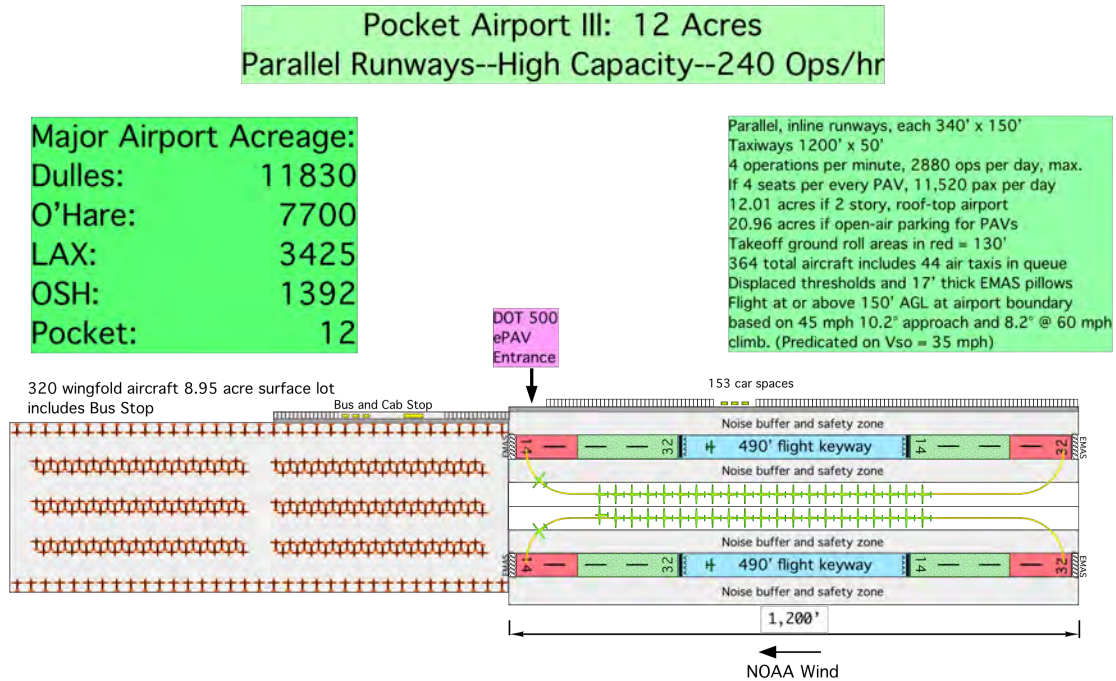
Pocket Airport III: 12 Acres
Parallel Runways--High Capacity--240 Ops/hr

| Major Airport Acreage: | |
|---|---|
| Dulles: | 11830 |
| O'Hare: | 7700 |
| LAX: | 3425 |
| OSH: | 1392 |
| Pocket: | 12 |

Parallel, inline runways, each 340' x 150'
Taxiways 1200' x 50'
4 operations per minute, 2880 ops per day, max.
If 4 seats per every PAV, 11,520 pax per day
12.01 acres if 2 story, roof-top airport
20.96 acres if open-air parking for PAVs
Takeoff ground roll areas in red = 130'
364 total aircraft includes 44 air taxis in queue
Displaced thresholds and 17' thick EMAS pillows
Flight at or above 150' AGL at airport boundary based on 45 mph 10.2° approach and 8.2° @ 60 mph climb. (Predicated on Vso = 35 mph)

DOT 500 ePAV Entrance

320 wingfold aircraft 8.95 acre surface lot includes Bus Stop

Bus and Cab Stop

153 car spaces

Noise buffer and safety zone
EMAS 14 32 490' flight keyway 14 32 EMAS
Noise buffer and safety zone

Noise buffer and safety zone
EMAS 14 32 490' flight keyway 14 32 EMAS
Noise buffer and safety zone

1,200'

NOAA Wind